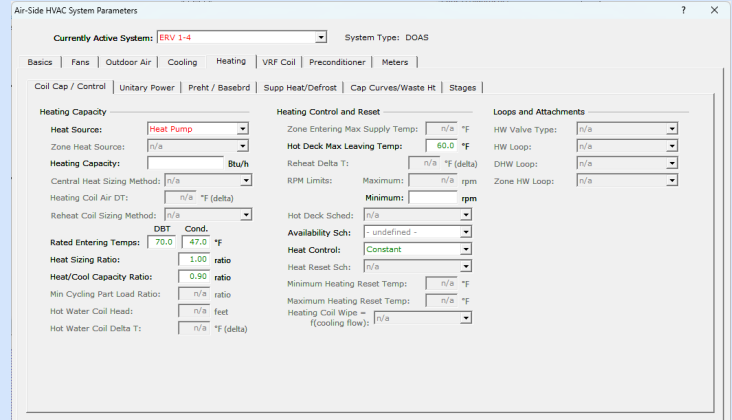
Air-Side HVAC System Parameters ? ✕

Currently Active System: ERV 1-4 System Type: DOAS

Basics | Fans | Outdoor Air | Cooling | Heating | VRF Coil | Preconditioner | Meters

Coil Cap / Control | Unitary Power | Preht / Basebrd | Supp Heat/Defrost | Cap Curves/Waste Ht | Stages

Heating Capacity

Heat Source: Heat Pump

Zone Heat Source: n/a

Heating Capacity: Btu/h

Central Heat Sizing Method: n/a

Heating Coil Air DT: n/a °F (delta)

Reheat Coil Sizing Method: n/a

DBT Cond.

Rated Entering Temps: 70.0 47.0 °F

Heat Sizing Ratio: 1.00 ratio

Heat/Cool Capacity Ratio: 0.90 ratio

Min Cycling Part Load Ratio: n/a ratio

Hot Water Coil Head: n/a feet

Hot Water Coil Delta T: n/a °F (delta)

Heating Control and Reset

Zone Entering Max Supply Temp: n/a °F

Hot Deck Max Leaving Temp: 60.0 °F

Reheat Delta T: n/a °F (delta)

RPM Limits: Maximum: n/a rpm

Minimum: rpm

Hot Deck Sched: n/a

Availability Sch: - undefined -

Heat Control: Constant

Heat Reset Sch: n/a

Minimum Heating Reset Temp: n/a °F

Maximum Heating Reset Temp: n/a °F

Heating Coil Wipe = f(cooling flow): n/a

Loops and Attachments

HW Valve Type: n/a

HW Loop: n/a

DHW Loop: n/a

Zone HW Loop: n/a